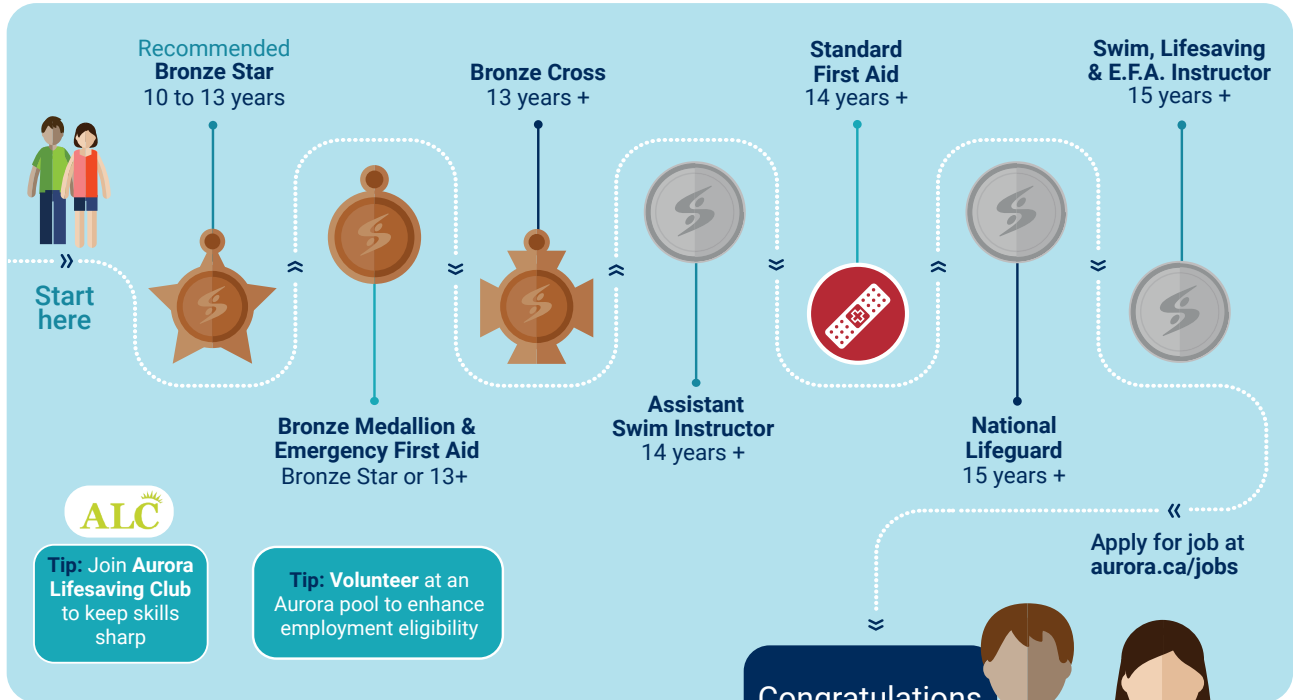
Start here

Recommended
Bronze Star
10 to 13 years

Bronze Medallion & Emergency First Aid
Bronze Star or 13+

Bronze Cross
13 years +

Assistant Swim Instructor
14 years +

Standard First Aid
14 years +

National Lifeguard
15 years +

Swim, Lifesaving & E.F.A. Instructor
15 years +

Apply for job at aurora.ca/jobs

ALC

Tip: Join Aurora Lifesaving Club to keep skills sharp

Tip: Volunteer at an Aurora pool to enhance employment eligibility

Congratulations